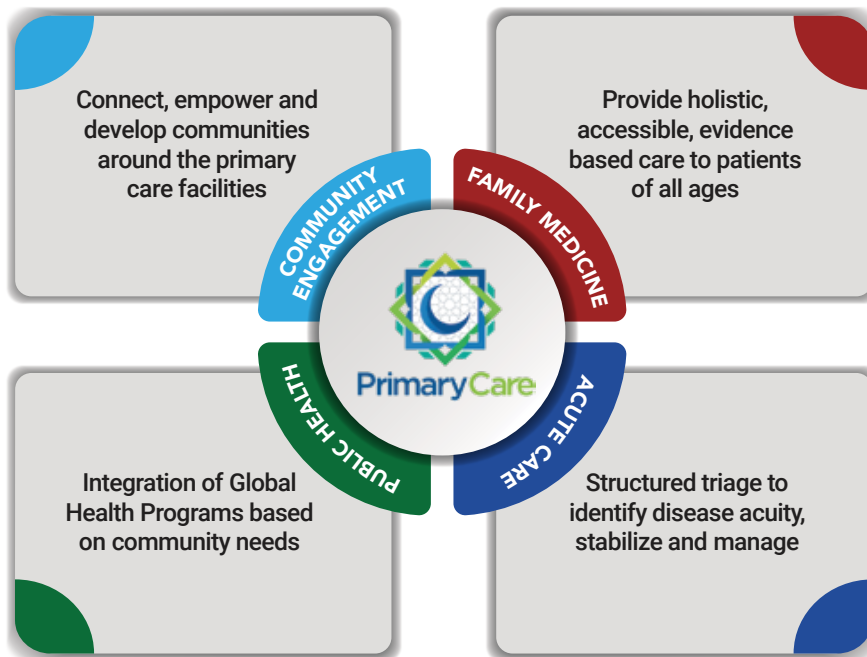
Connect, empower and develop communities around the primary care facilities

Provide holistic, accessible, evidence based care to patients of all ages

COMMUNITY ENGAGEMENT

FAMILY MEDICINE

PrimaryCare

PUBLIC HEALTH

ACUTE CARE

Integration of Global Health Programs based on community needs

Structured triage to identify disease acuity, stabilize and manage